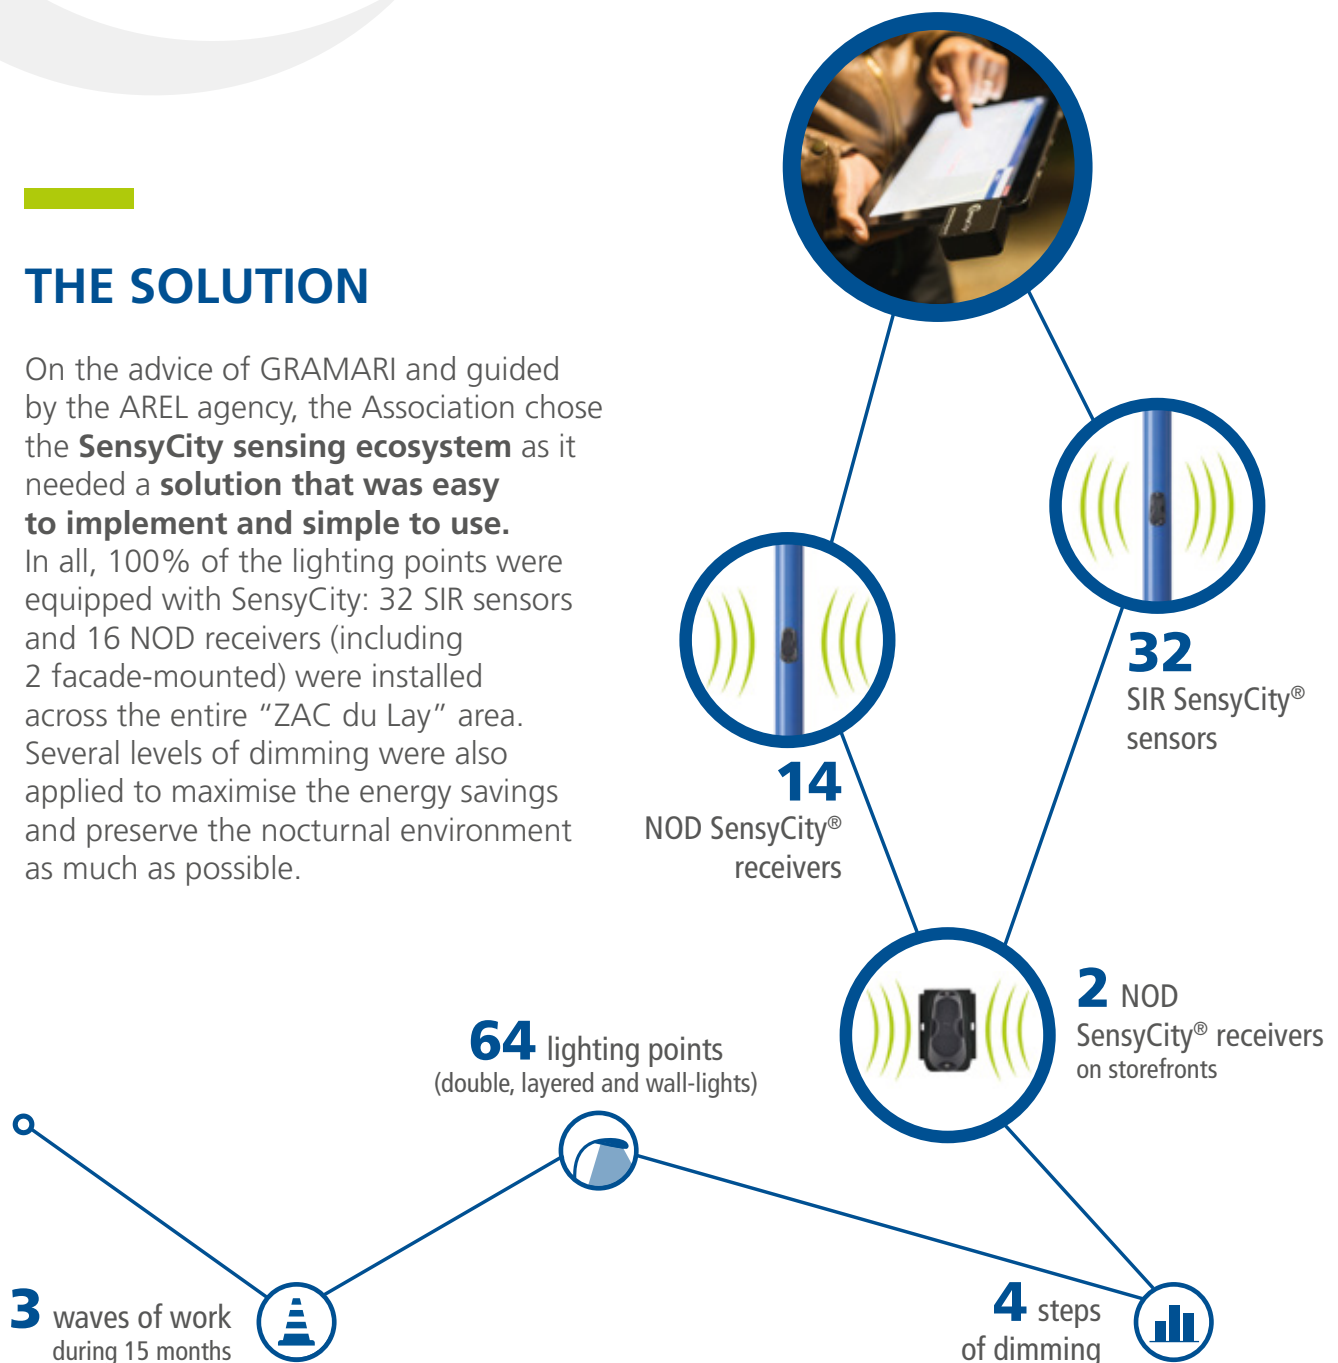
THE SOLUTION

On the advice of GRAMARI and guided by the AREL agency, the Association chose the **SensyCity sensing ecosystem** as it needed a **solution that was easy to implement and simple to use.** In all, 100% of the lighting points were equipped with SensyCity: 32 SIR sensors and 16 NOD receivers (including 2 facade-mounted) were installed across the entire "ZAC du Lay" area. Several levels of dimming were also applied to maximise the energy savings and preserve the nocturnal environment as much as possible.

32 SIR SensyCity® sensors

14 NOD SensyCity® receivers

2 NOD SensyCity® receivers on storefronts

64 lighting points (double, layered and wall-lights)

3 waves of work during 15 months

4 steps of dimming